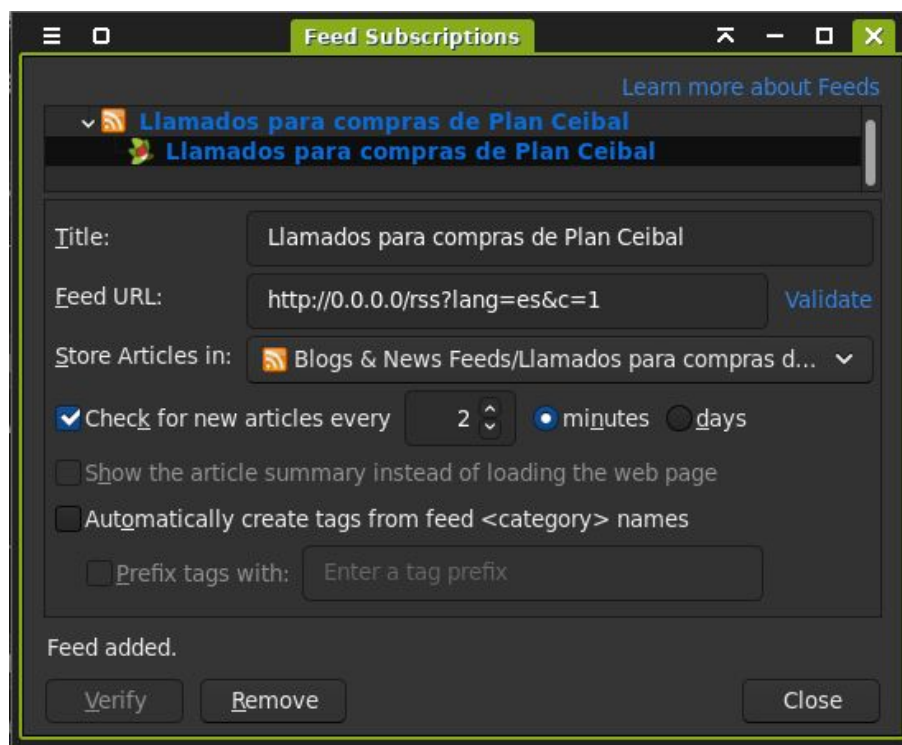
Feed Subscriptions

Learn more about Feeds

Llamados para compras de Plan Ceibal
Llamados para compras de Plan Ceibal

Title: Llamados para compras de Plan Ceibal

Feed URL: http://0.0.0.0/rss?lang=es&c=1 Validate

Store Articles in: Blogs & News Feeds/Llamados para compras d...

Check for new articles every 2 minutes days

Show the article summary instead of loading the web page

Automatically create tags from feed <category> names

Prefix tags with: Enter a tag prefix

Feed added.

Verify Remove Close